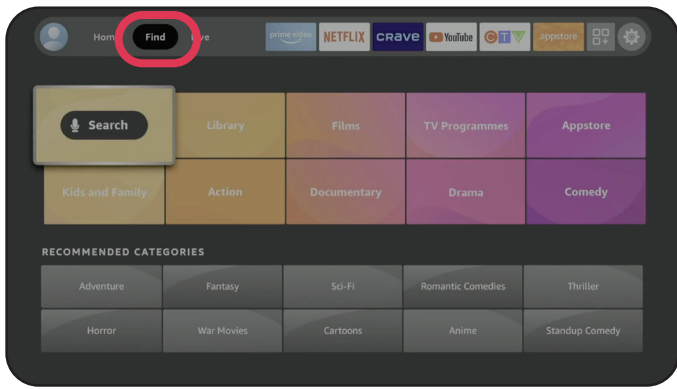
Hom Find ve prime video NETFLIX crave YouTube CTV appstore

Search
Library
Films
TV Programmes
Appstore
Kids and Family
Action
Documentary
Drama
Comedy

RECOMMENDED CATEGORIES

| Adventure | Fantasy | Sci-Fi | Romantic Comedies | Thriller |
|---|---|---|---|---|
| Horror | War Movies | Cartoons | Anime | Standup Comedy |